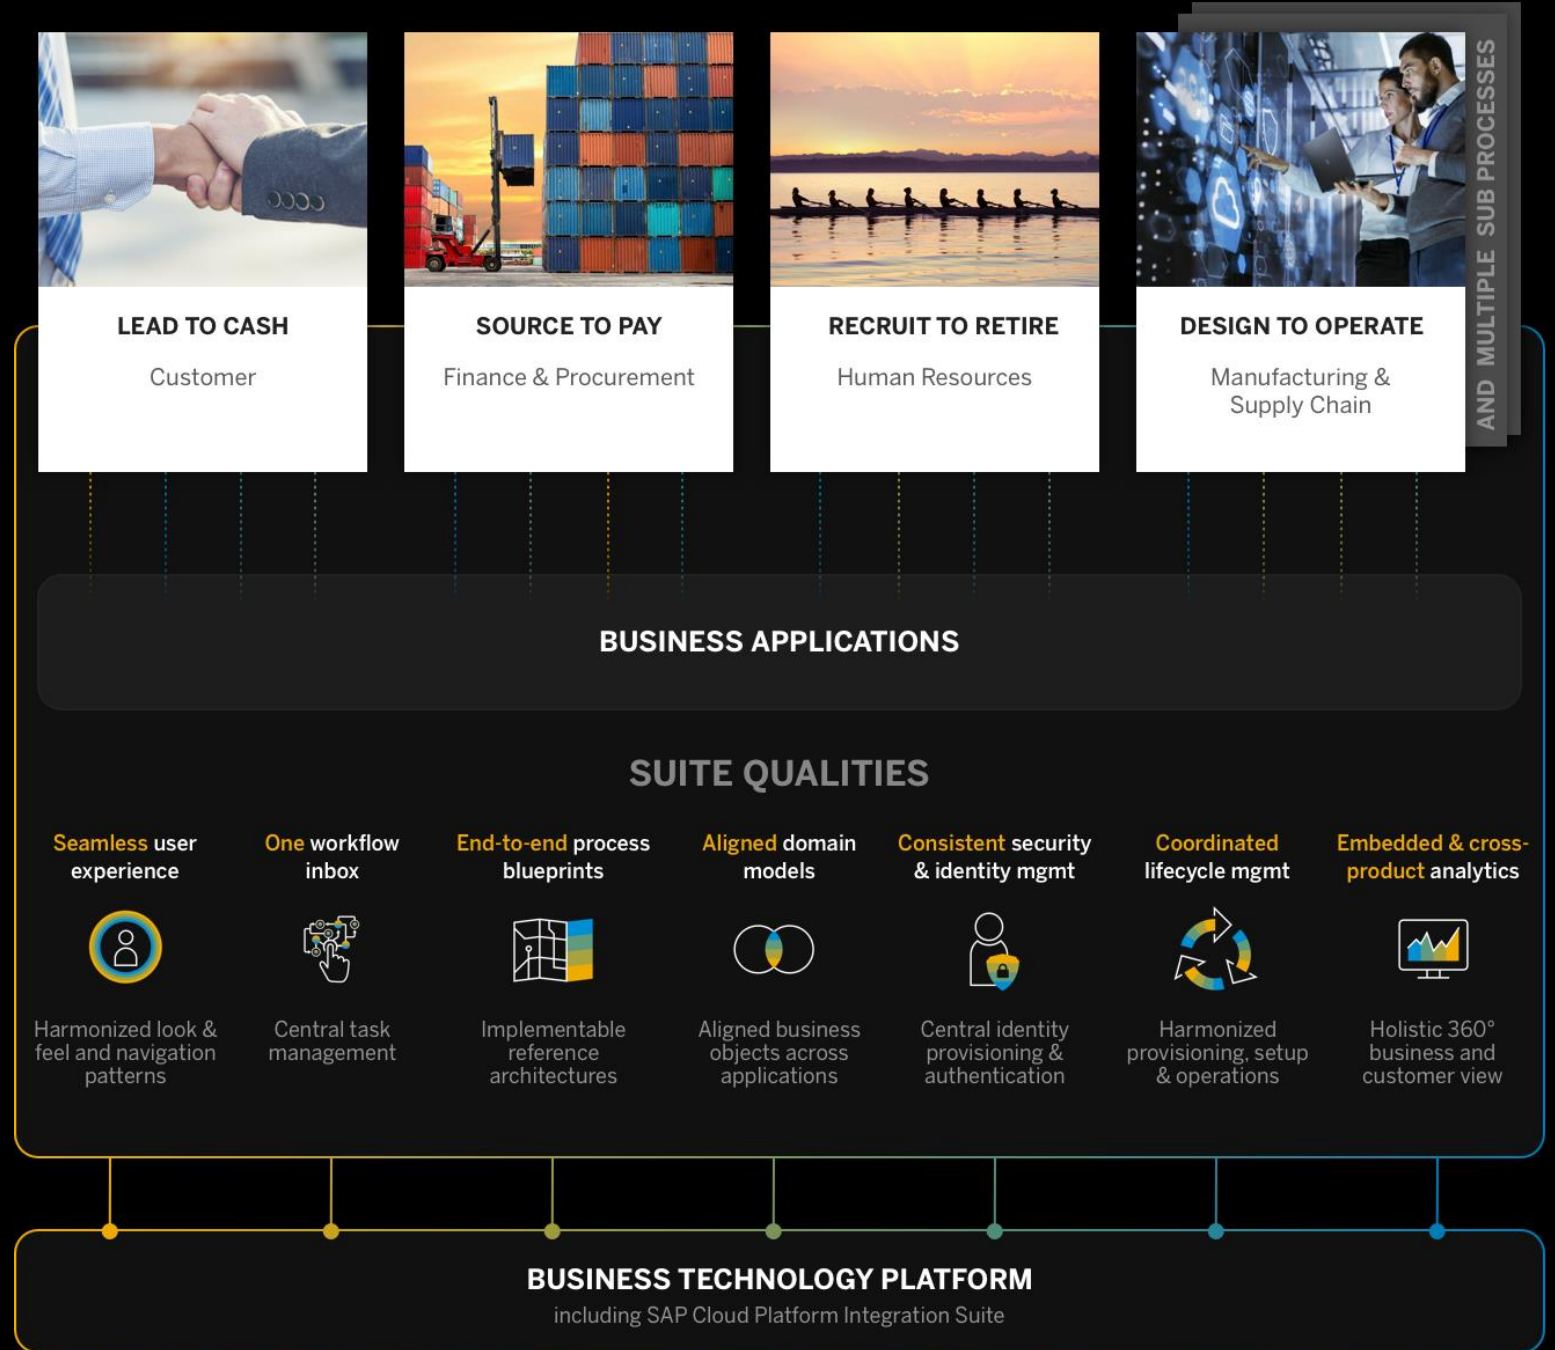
LEAD TO CASH
Customer

SOURCE TO PAY
Finance & Procurement

RECRUIT TO RETIRE
Human Resources

DESIGN TO OPERATE
Manufacturing & Supply Chain

AND MULTIPLE SUB PROCESSES

BUSINESS APPLICATIONS

SUITE QUALITIES

Seamless user experience
Harmonized look & feel and navigation patterns

One workflow inbox
Central task management

End-to-end process blueprints
Implementable reference architectures

Aligned domain models
Aligned business objects across applications

Consistent security & identity mgmt
Central identity provisioning & authentication

Coordinated lifecycle mgmt
Harmonized provisioning, setup & operations

Embedded & cross-product analytics
Holistic 360° business and customer view

BUSINESS TECHNOLOGY PLATFORM
including SAP Cloud Platform Integration Suite